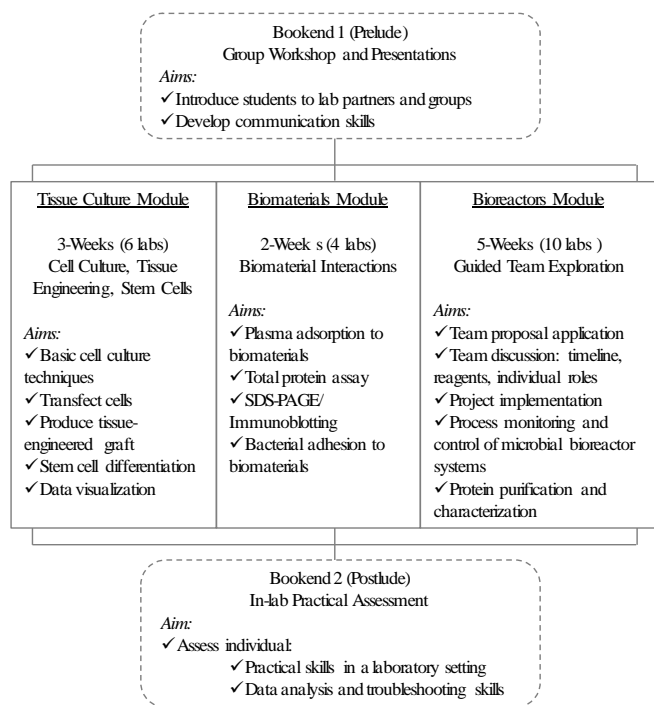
Bookend 1 (Prelude)
Group Workshop and Presentations
Aims:
✓Introduce students to lab partners and groups
✓Develop communication skills

Tissue Culture Module

3-Weeks (6 labs)
Cell Culture, Tissue Engineering, Stem Cells

Aims:
✓Basic cell culture techniques
✓Transfect cells
✓Produce tissue-engineered graft
✓Stem cell differentiation
✓Data visualization

Biomaterials Module

2-Week s (4 labs)
Biomaterial Interactions

Aims:
✓Plasma adsorption to biomaterials
✓Total protein assay
✓SDS-PAGE/ Immunoblotting
✓Bacterial adhesion to biomaterials

Bioreactors Module

5-Weeks (10 labs )
Guided Team Exploration

Aims:
✓Team proposal application
✓Team discussion: timeline, reagents, individual roles
✓Project implementation
✓Process monitoring and control of microbial bioreactor systems
✓Protein purification and characterization

Bookend 2 (Postlude)
In-lab Practical Assessment
Aim:
✓Assess individual:
✓Practical skills in a laboratory setting
✓Data analysis and troubleshooting skills